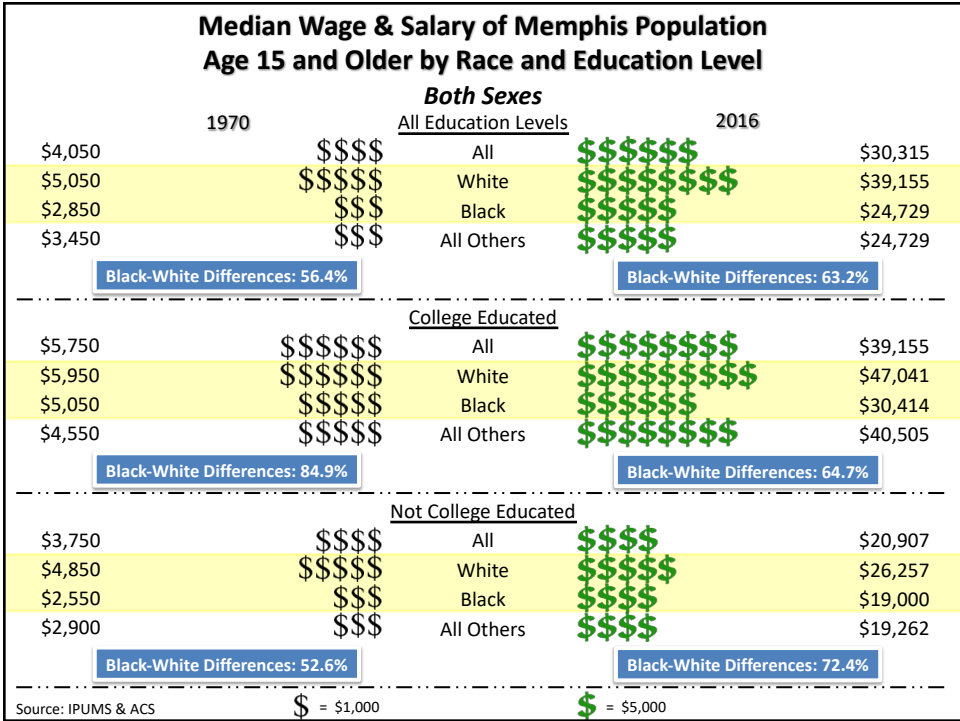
Median Wage & Salary of Memphis Population
Age 15 and Older by Race and Education Level

Both Sexes

1970 All Education Levels 2016

| 1970 | | | | 2016 |
|---|---|---|---|---|
| $4,050 | \$\$\$\$ | All | \$\$\$\$\$\$ | $30,315 |
| $5,050 | \$\$\$\$\$ | White | \$\$\$\$\$\$\$\$ | $39,155 |
| $2,850 | \$\$\$ | Black | \$\$\$\$\$ | $24,729 |
| $3,450 | \$\$\$ | All Others | \$\$\$\$\$ | $24,729 |

Black-White Differences: 56.4%
Black-White Differences: 63.2%

College Educated

| | | | | |
|---|---|---|---|---|
| $5,750 | \$\$\$\$\$\$ | All | \$\$\$\$\$\$\$\$ | $39,155 |
| $5,950 | \$\$\$\$\$\$ | White | \$\$\$\$\$\$\$\$\$ | $47,041 |
| $5,050 | \$\$\$\$\$ | Black | \$\$\$\$\$\$ | $30,414 |
| $4,550 | \$\$\$\$\$ | All Others | \$\$\$\$\$\$\$\$ | $40,505 |

Black-White Differences: 84.9%
Black-White Differences: 64.7%

Not College Educated

| | | | | |
|---|---|---|---|---|
| $3,750 | \$\$\$\$ | All | \$\$\$\$ | $20,907 |
| $4,850 | \$\$\$\$\$ | White | \$\$\$\$\$ | $26,257 |
| $2,550 | \$\$\$ | Black | \$\$\$\$ | $19,000 |
| $2,900 | \$\$\$ | All Others | \$\$\$\$ | $19,262 |

Black-White Differences: 52.6%
Black-White Differences: 72.4%

Source: IPUMS & ACS
$ = $1,000
$ = $5,000